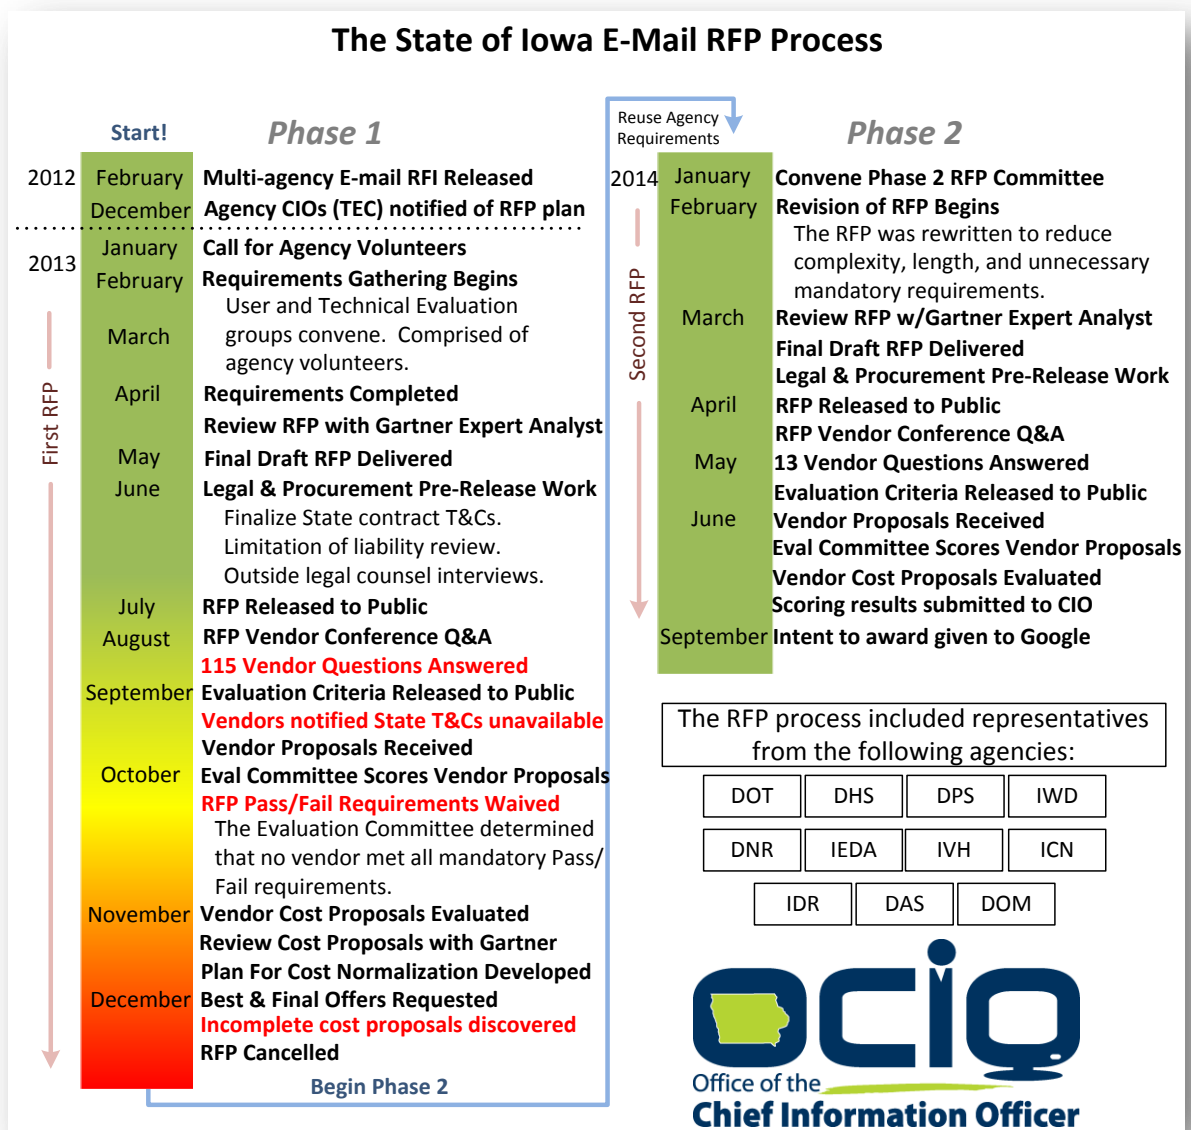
The State of Iowa E-Mail RFP Process

Start!

Phase 1

2012 February Multi-agency E-mail RFI Released
December Agency CIOs (TEC) notified of RFP plan

2013 January Call for Agency Volunteers
February Requirements Gathering Begins
User and Technical Evaluation groups convene. Comprised of agency volunteers.
March
April Requirements Completed
Review RFP with Gartner Expert Analyst
May Final Draft RFP Delivered
June Legal & Procurement Pre-Release Work
Finalize State contract T&Cs.
Limitation of liability review.
Outside legal counsel interviews.
July RFP Released to Public
August RFP Vendor Conference Q&A
115 Vendor Questions Answered
September Evaluation Criteria Released to Public
Vendors notified State T&Cs unavailable
Vendor Proposals Received
October Eval Committee Scores Vendor Proposals
RFP Pass/Fail Requirements Waived
The Evaluation Committee determined that no vendor met all mandatory Pass/Fail requirements.
November Vendor Cost Proposals Evaluated
Review Cost Proposals with Gartner
Plan For Cost Normalization Developed
December Best & Final Offers Requested
Incomplete cost proposals discovered
RFP Cancelled

First RFP

Begin Phase 2

Reuse Agency Requirements

Phase 2

2014 January Convene Phase 2 RFP Committee
February Revision of RFP Begins
The RFP was rewritten to reduce complexity, length, and unnecessary mandatory requirements.
March Review RFP w/Gartner Expert Analyst
Final Draft RFP Delivered
Legal & Procurement Pre-Release Work
April RFP Released to Public
RFP Vendor Conference Q&A
May 13 Vendor Questions Answered
Evaluation Criteria Released to Public
June Vendor Proposals Received
Eval Committee Scores Vendor Proposals
Vendor Cost Proposals Evaluated
Scoring results submitted to CIO
September Intent to award given to Google

Second RFP

The RFP process included representatives from the following agencies:

| DOT | DHS | DPS | IWD |
|---|---|---|---|
| DNR | IEDA | IVH | ICN |
| IDR | DAS | DOM | |

ocio
Office of the
Chief Information Officer